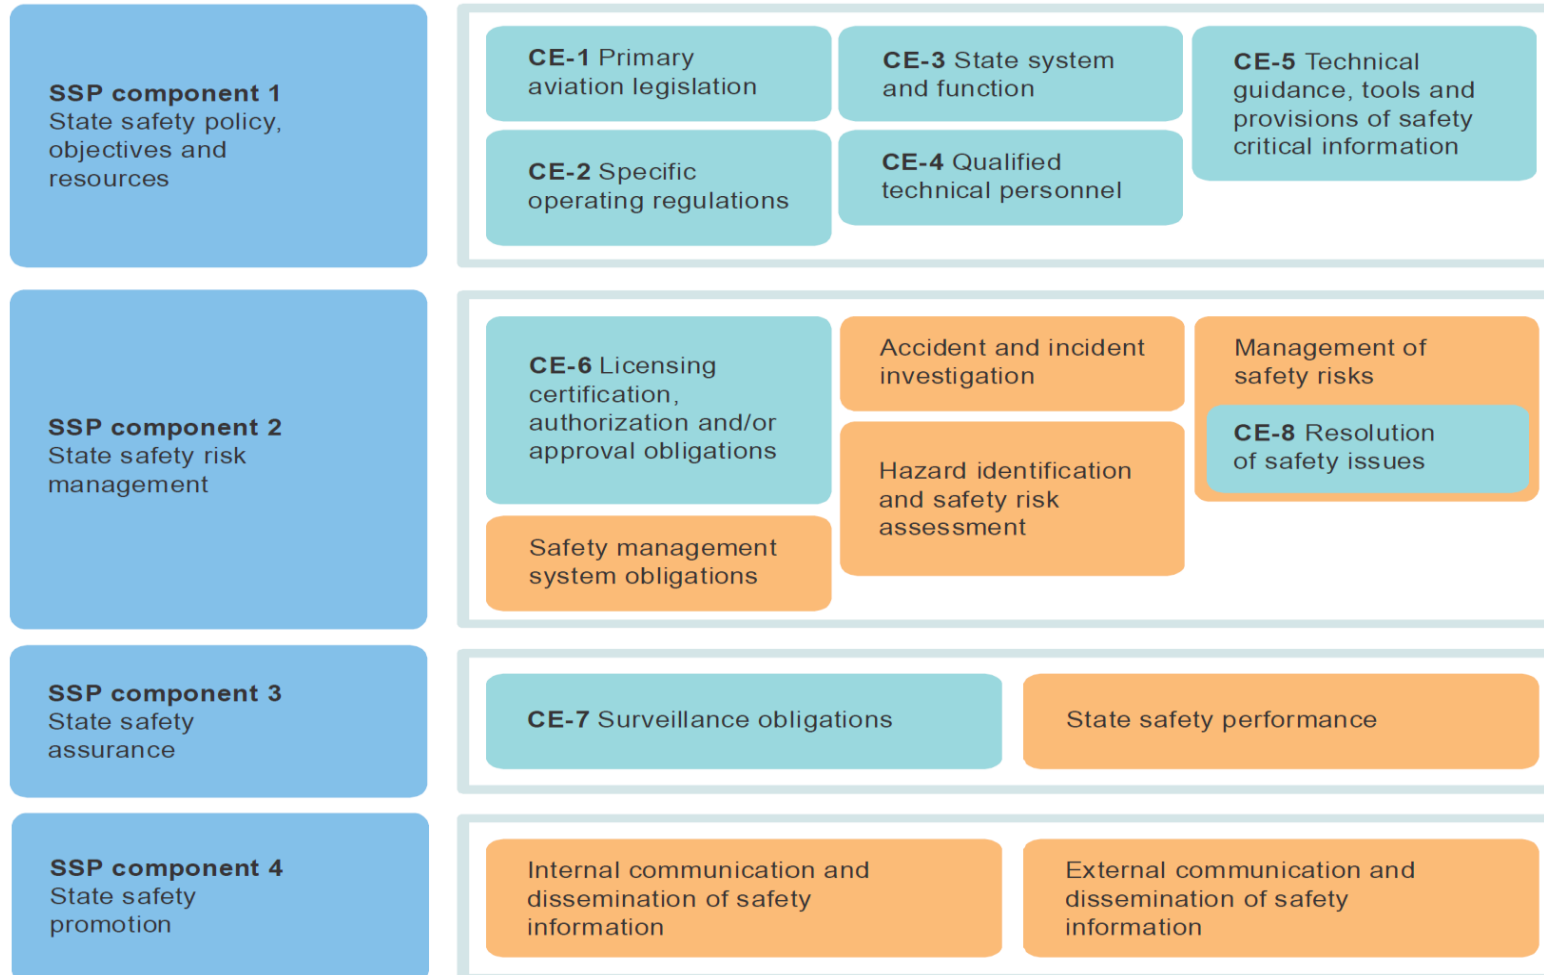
**SSP component 1**
State safety policy, objectives and resources

**CE-1** Primary aviation legislation

**CE-2** Specific operating regulations

**CE-3** State system and function

**CE-4** Qualified technical personnel

**CE-5** Technical guidance, tools and provisions of safety critical information

**SSP component 2**
State safety risk management

**CE-6** Licensing certification, authorization and/or approval obligations

Safety management system obligations

Accident and incident investigation

Hazard identification and safety risk assessment

Management of safety risks

**CE-8** Resolution of safety issues

**SSP component 3**
State safety assurance

**CE-7** Surveillance obligations

State safety performance

**SSP component 4**
State safety promotion

Internal communication and dissemination of safety information

External communication and dissemination of safety information